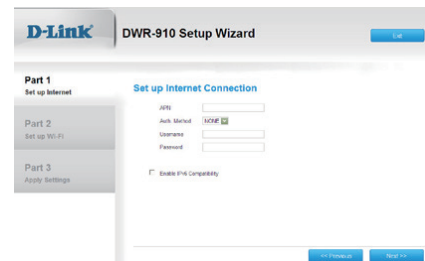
D-Link
DWR-910 Setup Wizard
Exit

Part 1
Set up Internet

Part 2
Set up Wi-Fi

Part 3
Apply Settings

Set up Internet Connection

APN
Auth. Method NONE
Username
Password

Enable IPv6 Compatibility

<< Previous
Next >>